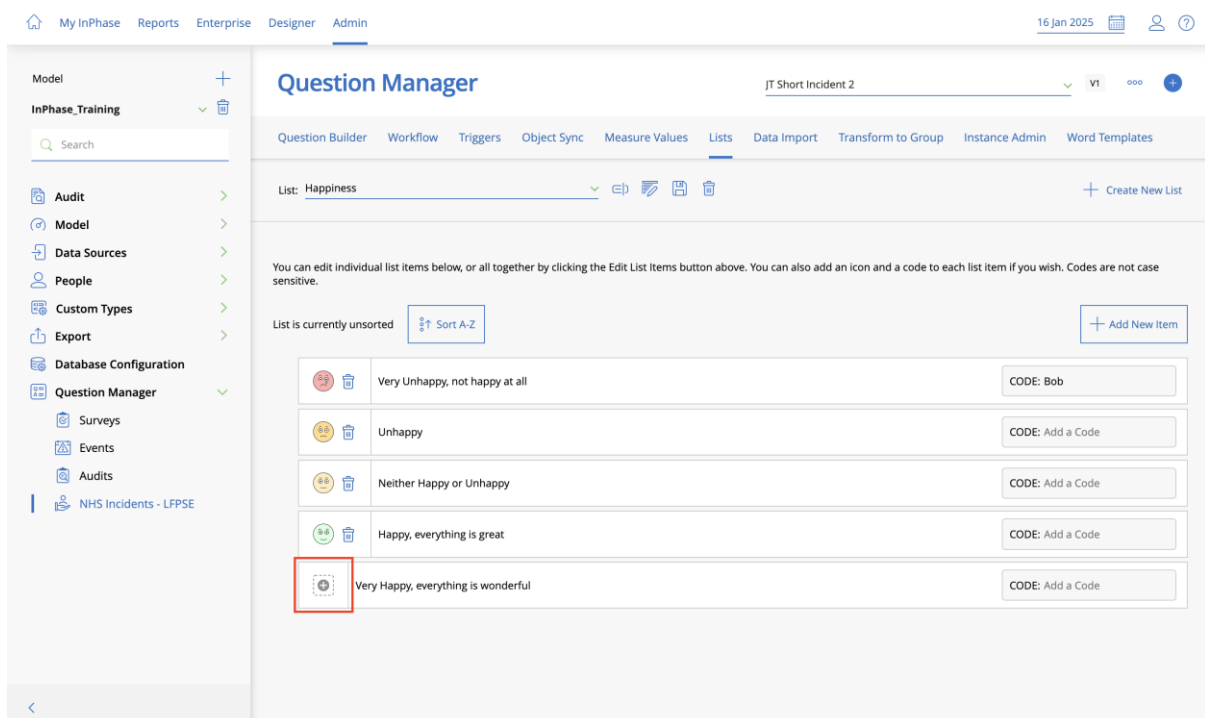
My InPhase Reports Enterprise Designer Admin

16 Jan 2025

Model

InPhase_Training

Search

Audit

Model

Data Sources

People

Custom Types

Export

Database Configuration

Question Manager

Surveys

Events

Audits

NHS Incidents - LFPSE

Question Manager

JT Short Incident 2

V1

Question Builder Workflow Triggers Object Sync Measure Values Lists Data Import Transform to Group Instance Admin Word Templates

List: Happiness

Create New List

You can edit individual list items below, or all together by clicking the Edit List Items button above. You can also add an icon and a code to each list item if you wish. Codes are not case sensitive.

List is currently unsorted

Sort A-Z

Add New Item

Very Unhappy, not happy at all

CODE: Bob

Unhappy

CODE: Add a Code

Neither Happy or Unhappy

CODE: Add a Code

Happy, everything is great

CODE: Add a Code

Very Happy, everything is wonderful

CODE: Add a Code